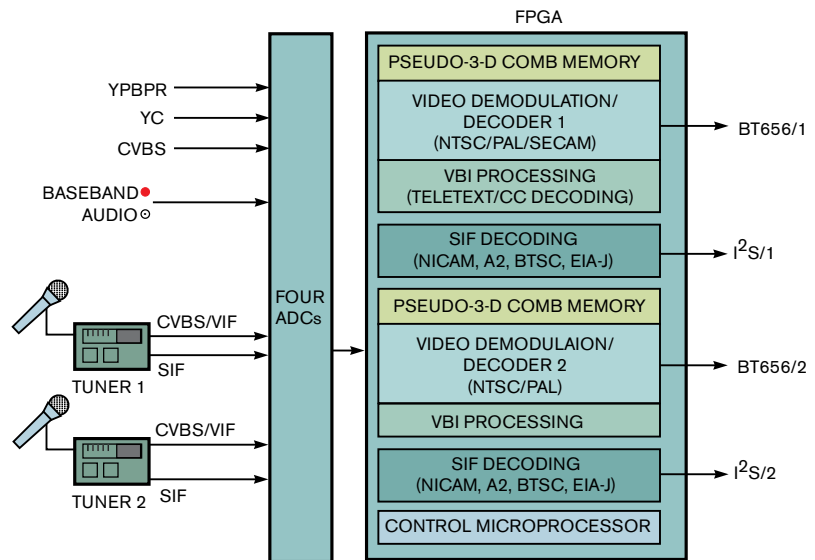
FPGA

YPBPR
YC
CVBS
BASEBAND
AUDIO

CVBS/VIF
SIF
TUNER 1

CVBS/VIF
SIF
TUNER 2

FOUR ADCs

PSEUDO-3-D COMB MEMORY
VIDEO DEMODULATION/ DECODER 1 (NTSC/PAL/SECAM)
VBI PROCESSING (TELETEXT/CC DECODING)
SIF DECODING (NICAM, A2, BTSC, EIA-J)
PSEUDO-3-D COMB MEMORY
VIDEO DEMODULAION/ DECODER 2 (NTSC/PAL)
VBI PROCESSING
SIF DECODING (NICAM, A2, BTSC, EIA-J)
CONTROL MICROPROCESSOR

BT656/1
$I^2S/1$
BT656/2
$I^2S/2$